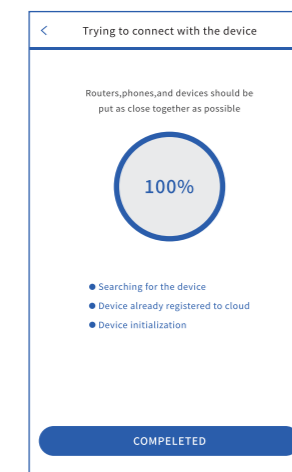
<
Trying to connect with the device

Routers,phones,and devices should be put as close together as possible

100%

● Searching for the device
● Device already registered to cloud
● Device initialization

COMPELETED